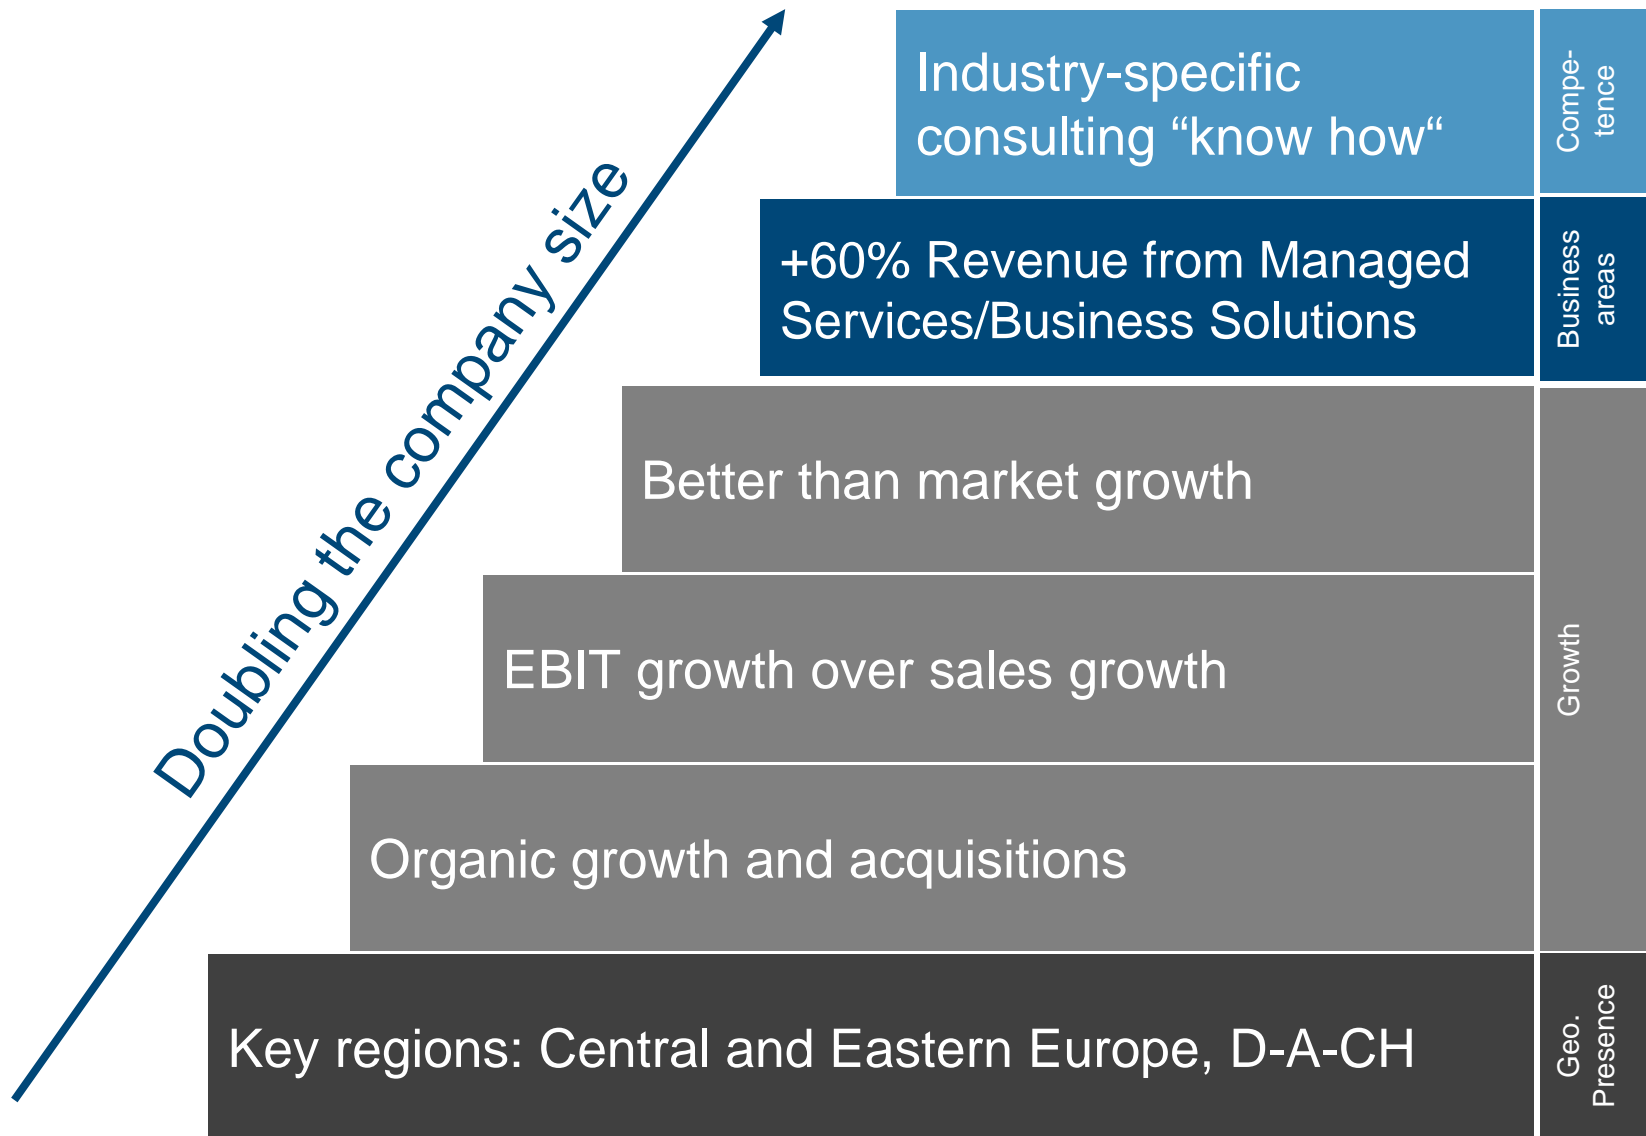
Doubling the company size

Industry-specific consulting “know how“

Compe-tence

+60% Revenue from Managed Services/Business Solutions

Business areas

Better than market growth

EBIT growth over sales growth

Organic growth and acquisitions

Growth

Key regions: Central and Eastern Europe, D-A-CH

Geo. Presence